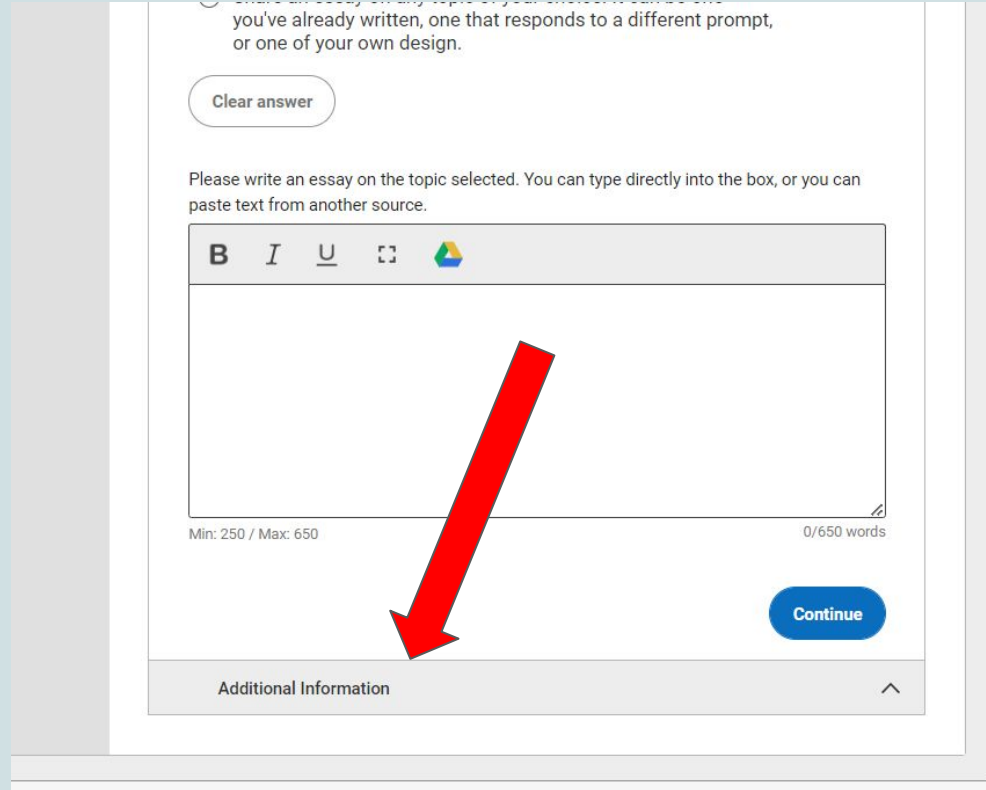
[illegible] you've already written, one that responds to a different prompt, or one of your own design.

Clear answer

Please write an essay on the topic selected. You can type directly into the box, or you can paste text from another source.

B I U

Min: 250 / Max: 650

0/650 words

Continue

Additional Information